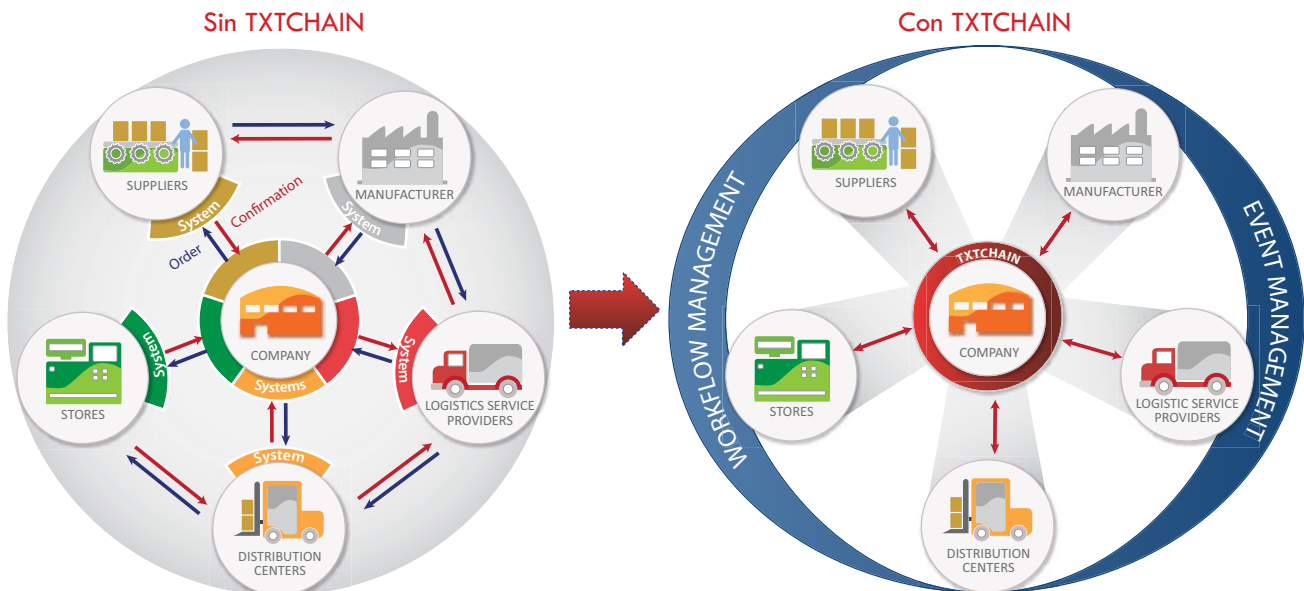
Sin TXTCHAIN

SUPPLIERS
System
Confirmation
Order
MANUFACTURER
System
COMPANY
Systems
STORES
System
System
LOGISTICS SERVICE PROVIDERS
System
DISTRIBUTION CENTERS

Con TXTCHAIN

WORKFLOW MANAGEMENT
EVENT MANAGEMENT
SUPPLIERS
MANUFACTURER
TXTCHAIN
COMPANY
STORES
LOGISTIC SERVICE PROVIDERS
DISTRIBUTION CENTERS